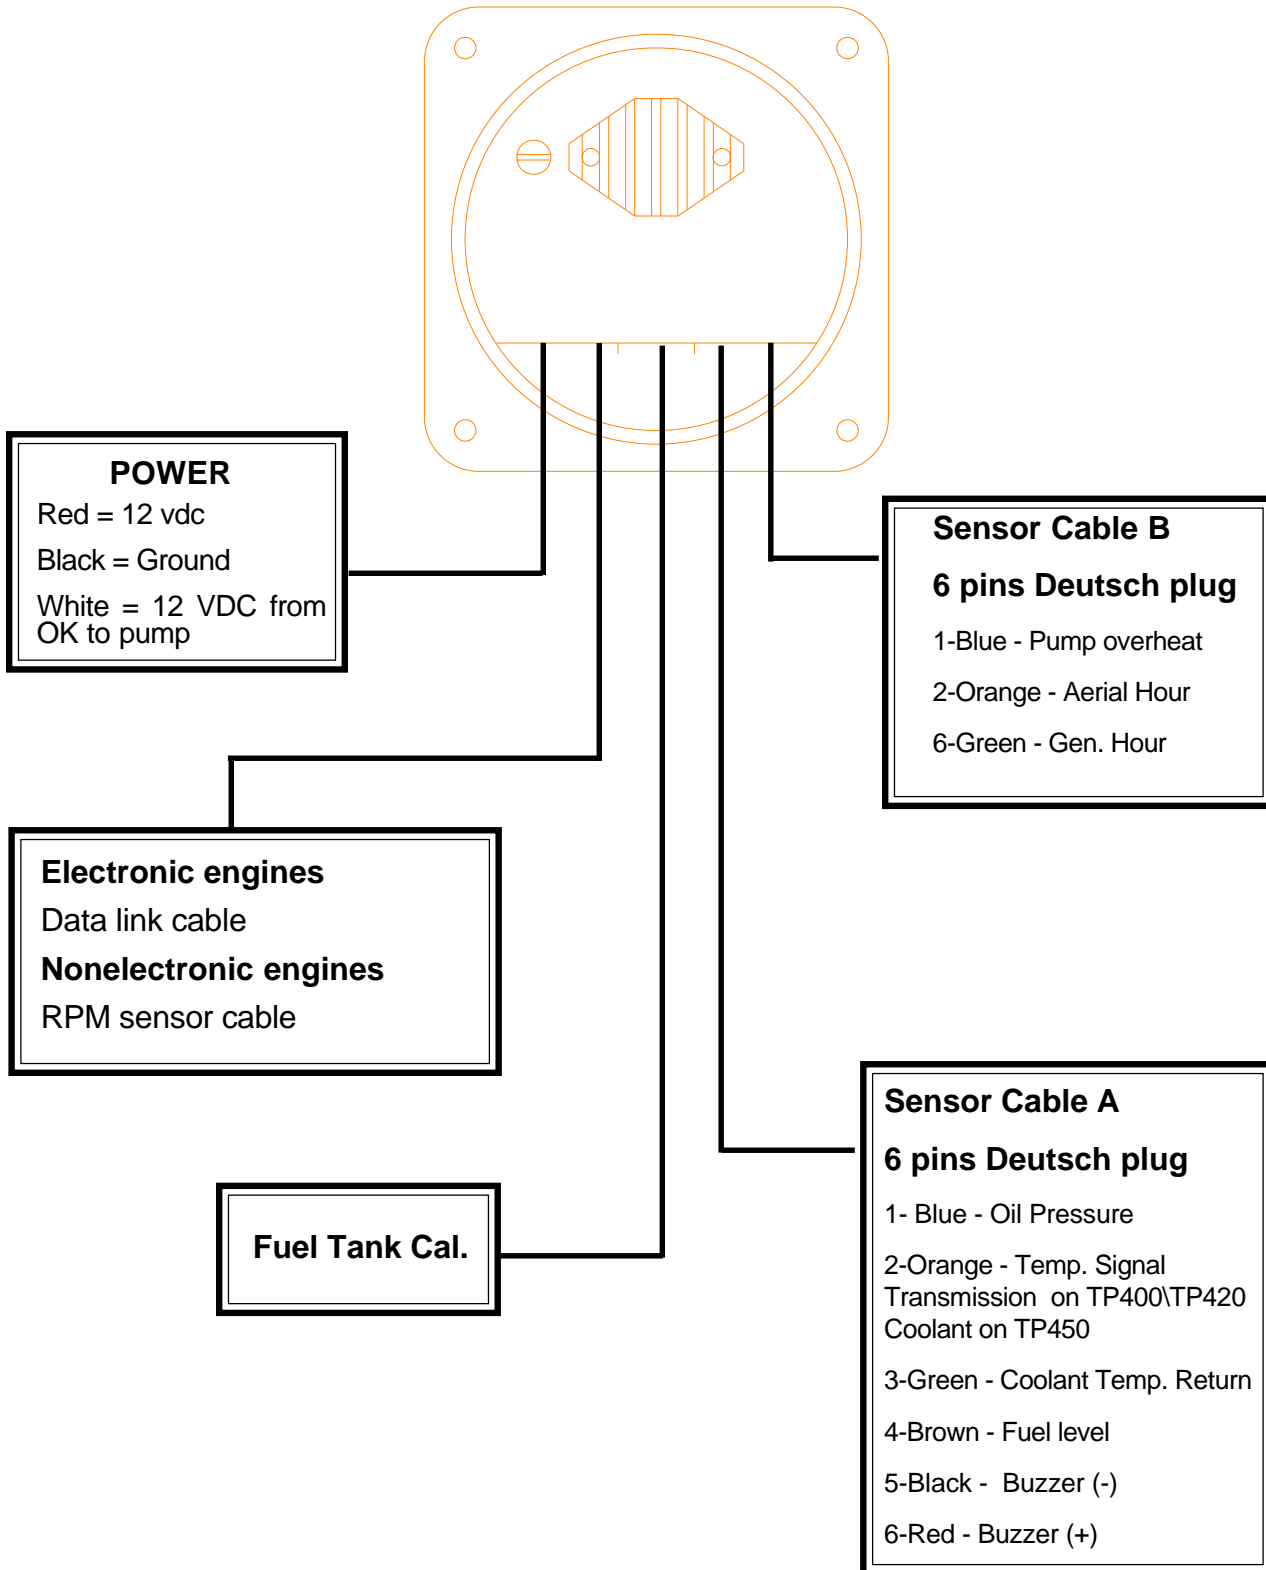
POWER
Red = 12 vdc
Black = Ground
White = 12 VDC from OK to pump

Sensor Cable B
6 pins Deutsch plug
1-Blue - Pump overheat
2-Orange - Aerial Hour
6-Green - Gen. Hour

Electronic engines
Data link cable
Nonelectronic engines
RPM sensor cable

Sensor Cable A
6 pins Deutsch plug
1- Blue - Oil Pressure
2-Orange - Temp. Signal Transmission on TP400\TP420 Coolant on TP450
3-Green - Coolant Temp. Return
4-Brown - Fuel level
5-Black - Buzzer (-)
6-Red - Buzzer (+)

Fuel Tank Cal.